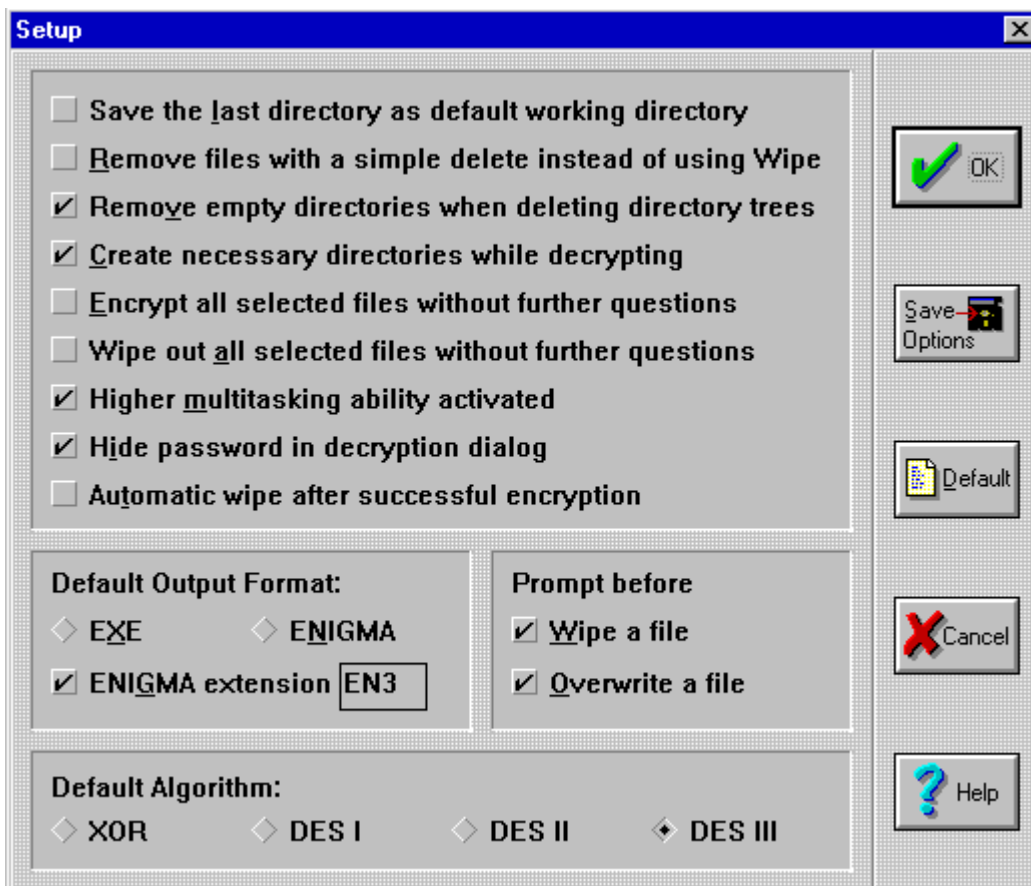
Setup

Save the last directory as default working directory

Remove files with a simple delete instead of using Wipe

Remove empty directories when deleting directory trees

Create necessary directories while decrypting

Encrypt all selected files without further questions

Wipe out all selected files without further questions

Higher multitasking ability activated

Hide password in decryption dialog

Automatic wipe after successful encryption

Default Output Format:

EXE

ENIGMA

ENIGMA extension EN3

Prompt before

Wipe a file

Overwrite a file

Default Algorithm:

XOR

DES I

DES II

DES III

OK

Save Options

Default

Cancel

Help